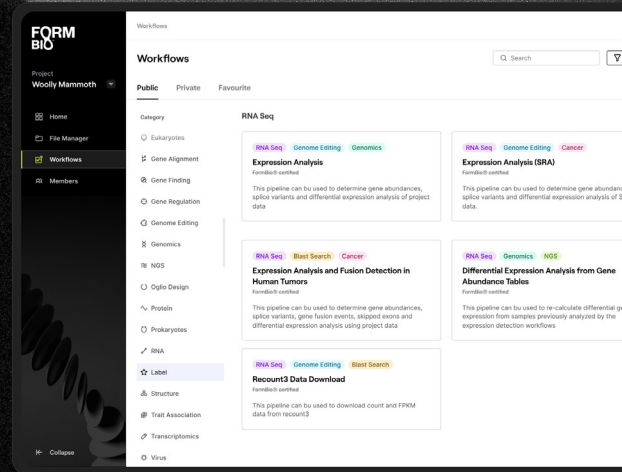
FORM BIO

Project
Woolly Mammoth

Home
File Manager
Workflows
Members

Collapse

Workflows

Workflows

Search

Public Private Favourite

Category
Eukaryotes
Gene Alignment
Gene Finding
Gene Regulation
Genome Editing
Genomics
NGS
Oglio Design
Protein
Prokaryotes
RNA
Label
Structure
Trait Association
Transcriptomics
Virus

RNA Seq

RNA Seq Genome Editing Genomics
Expression Analysis
FormBio® certified
This pipeline can bu used to determine gene abundances, splice variants and differential expression analysis of project data

RNA Seq Genome Editing Cancer
Expression Analysis (SRA)
FormBio® certified
This pipeline can bu used to determine gene abundanc splice variants and differential expression analysis of S data.

RNA Seq Blast Search Cancer
Expression Analysis and Fusion Detection in Human Tumors
FormBio® certified
This pipeline can bu used to determine gene abundances, splice variants, gene fusion events, skipped exons and differential expression analysis using project data

RNA Seq Genomics NGS
Differential Expression Analysis from Gene Abundance Tables
FormBio® certified
This pipeline can bu used to re-calculate differential g expression from samples previously analyzed by the expression detection workflows

RNA Seq Genome Editing Blast Search
Recount3 Data Download
FormBio® certified
This pipeline can bu used to download count and FPKM data from recount3